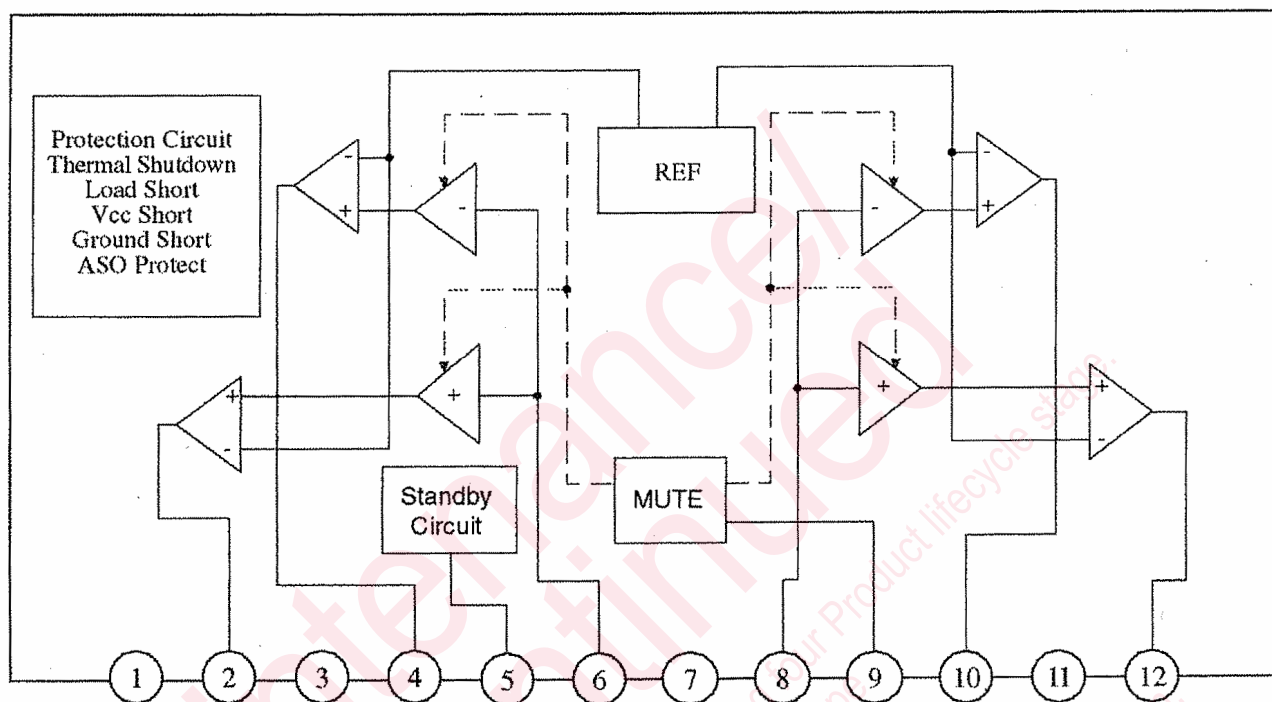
Protection Circuit
Thermal Shutdown
Load Short
Vcc Short
Ground Short
ASO Protect

REF

Standby Circuit

MUTE

-
+
-
+
+
-
+
-
-
+
+
-

1 2 3 4 5 6 7 8 9 10 11 12

Maintenance/
Discontinued
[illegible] our Product lifecycle stage.